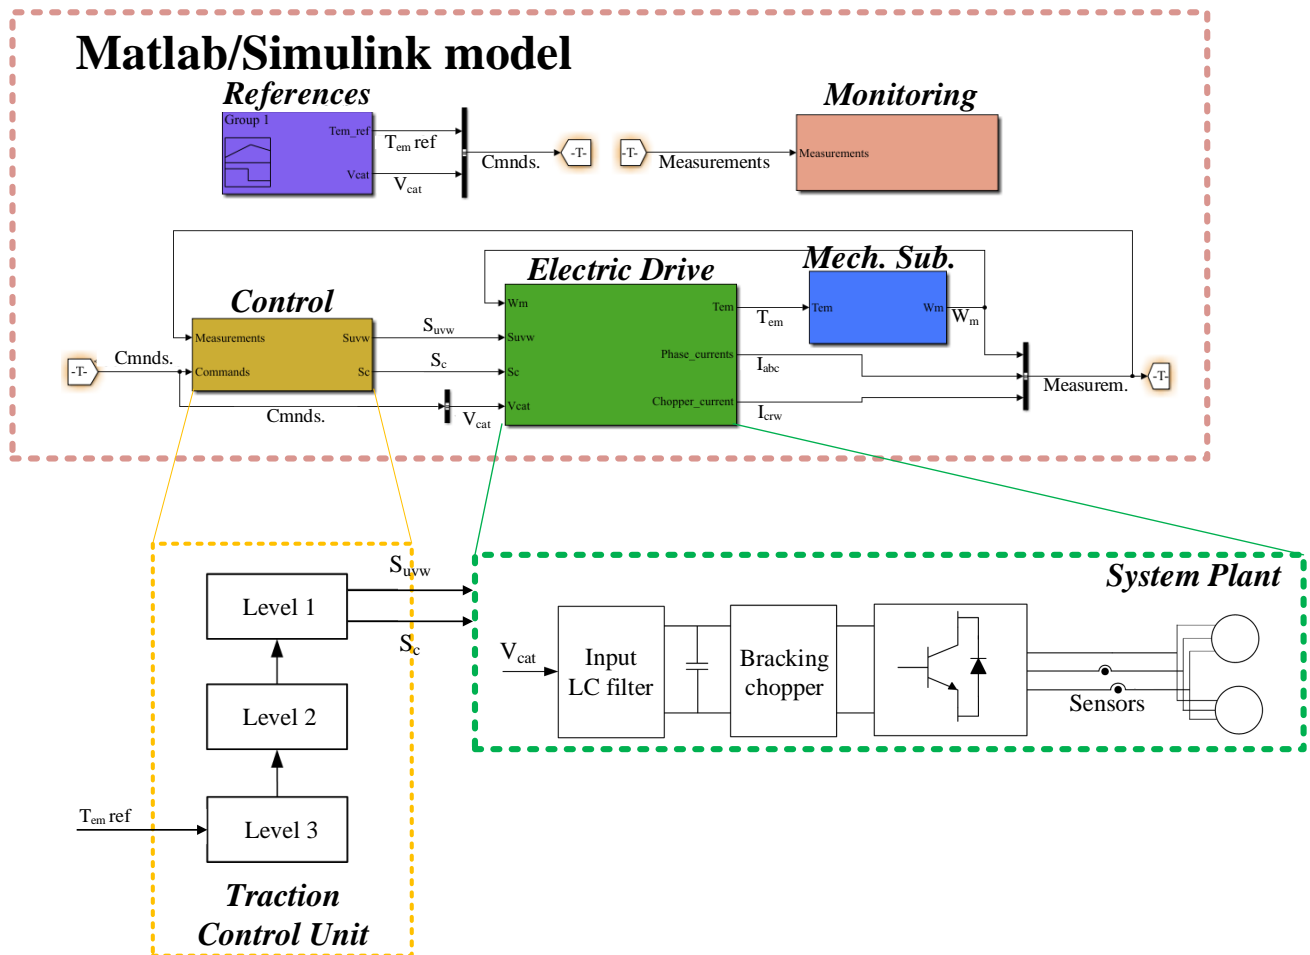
Matlab/Simulink model

References

Group 1

Tem_ref

Vcat

$T_{em}$ ref

$V_{cat}$

Cmnds.

-T-

-T-

Measurements

Monitoring

Measurements

Control

Measurements

Commands

Suvw

Sc

Cmnds.

-T-

$S_{uvw}$

$S_c$

Cmnds.

$V_{cat}$

Electric Drive

Wm

Suvw

Sc

Vcat

Tem

Phase_currents

Chopper_current

$T_{em}$

$I_{abc}$

$I_{crw}$

Mech. Sub.

Tem

Wm

$W_m$

Measurem.

-T-

$S_{uvw}$

$S_c$

Level 1

Level 2

Level 3

$T_{em}$ ref

Traction Control Unit

System Plant

$V_{cat}$

Input LC filter

Bracking chopper

Sensors